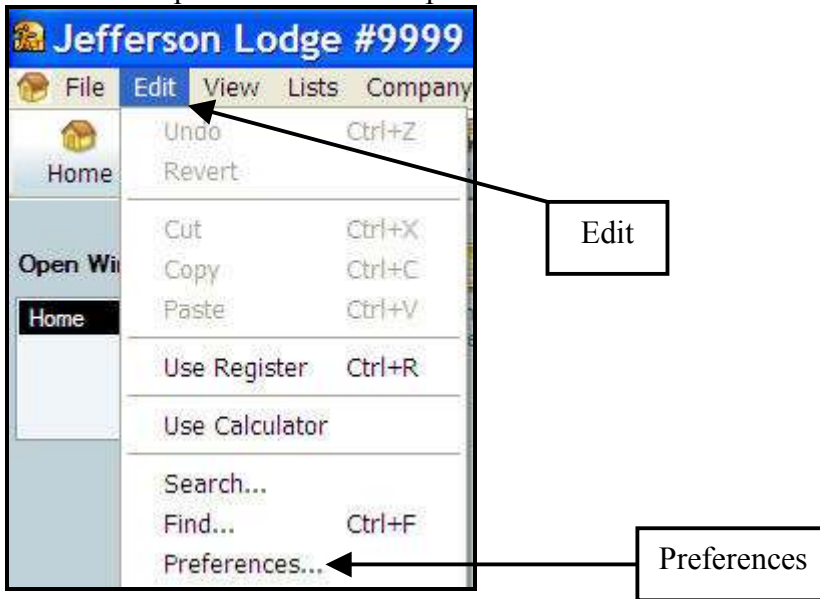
Jefferson Lodge #9999

File Edit View Lists Company

Home

Open Wi

Home

Undo Ctrl+Z
Revert

Cut Ctrl+X
Copy Ctrl+C
Paste Ctrl+V

Use Register Ctrl+R

Use Calculator

Search...
Find... Ctrl+F
Preferences...

Edit

Preferences